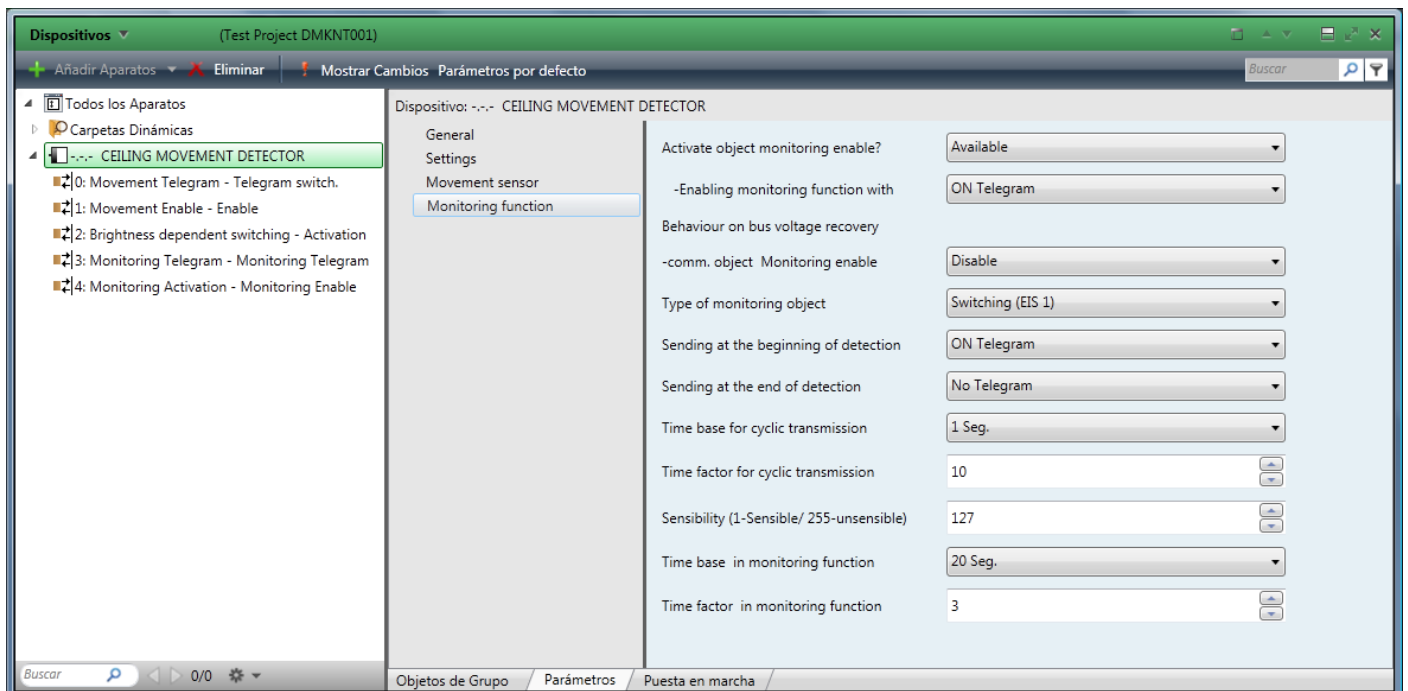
Dispositivos (Test Project DMKNT001)

Añadir Aparatos Eliminar Mostrar Cambios Parámetros por defecto Buscar

Todos los Aparatos
Carpetas Dinámicas
-.-.- CEILING MOVEMENT DETECTOR
0: Movement Telegram - Telegram switch.
1: Movement Enable - Enable
2: Brightness dependent switching - Activation
3: Monitoring Telegram - Monitoring Telegram
4: Monitoring Activation - Monitoring Enable

Buscar 0/0

Dispositivo: -.-.- CEILING MOVEMENT DETECTOR

General
Settings
Movement sensor
Monitoring function

Activate object monitoring enable? Available
-Enabling monitoring function with ON Telegram
Behaviour on bus voltage recovery
-comm. object Monitoring enable Disable
Type of monitoring object Switching (EIS 1)
Sending at the beginning of detection ON Telegram
Sending at the end of detection No Telegram
Time base for cyclic transmission 1 Seg.
Time factor for cyclic transmission 10
Sensibility (1-Sensible/ 255-unsensible) 127
Time base in monitoring function 20 Seg.
Time factor in monitoring function 3

Objetos de Grupo Parámetros Puesta en marcha